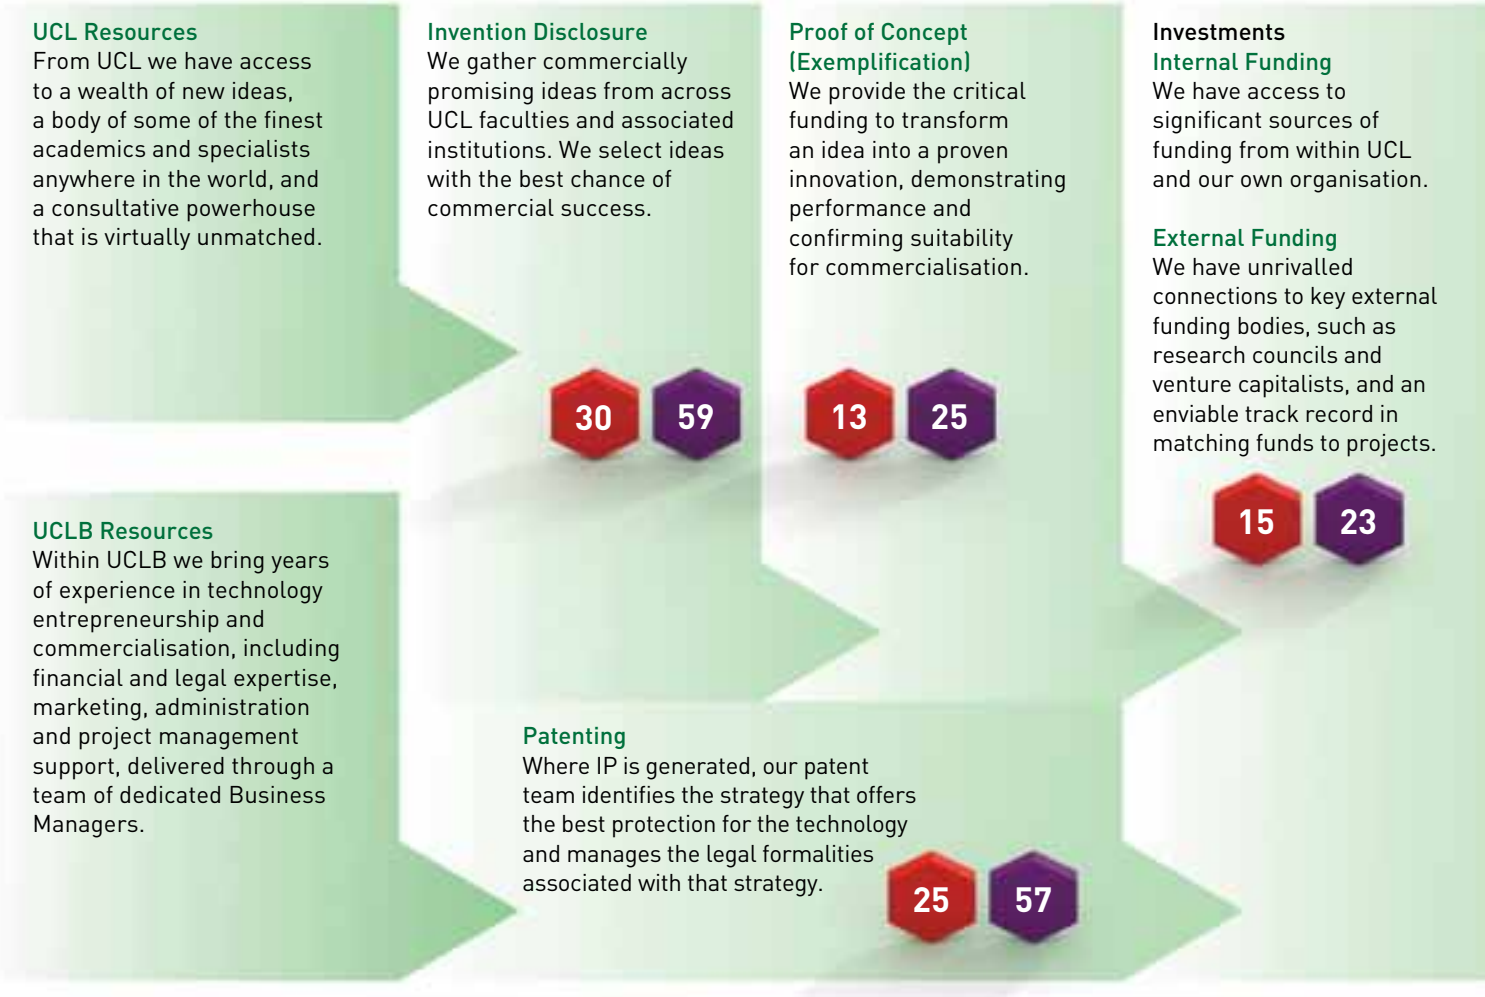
UCL Resources
From UCL we have access to a wealth of new ideas, a body of some of the finest academics and specialists anywhere in the world, and a consultative powerhouse that is virtually unmatched.

Invention Disclosure
We gather commercially promising ideas from across UCL faculties and associated institutions. We select ideas with the best chance of commercial success.

30

59

Proof of Concept (Exemplification)
We provide the critical funding to transform an idea into a proven innovation, demonstrating performance and confirming suitability for commercialisation.

13

25

Investments
Internal Funding
We have access to significant sources of funding from within UCL and our own organisation.

External Funding
We have unrivalled connections to key external funding bodies, such as research councils and venture capitalists, and an enviable track record in matching funds to projects.

15

23

UCLB Resources
Within UCLB we bring years of experience in technology entrepreneurship and commercialisation, including financial and legal expertise, marketing, administration and project management support, delivered through a team of dedicated Business Managers.

Patenting
Where IP is generated, our patent team identifies the strategy that offers the best protection for the technology and manages the legal formalities associated with that strategy.

25

57